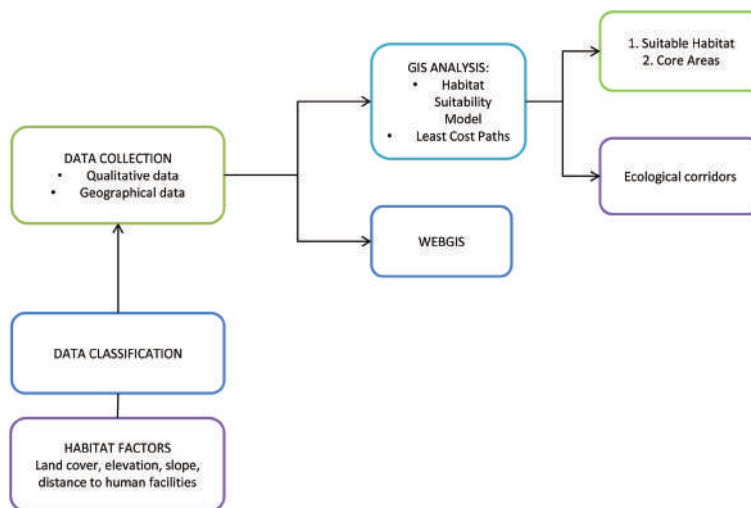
HABITAT FACTORS
Land cover, elevation, slope, distance to human facilities

DATA CLASSIFICATION

DATA COLLECTION
• Qualitative data
• Geographical data

GIS ANALYSIS:
• Habitat Suitability Model
• Least Cost Paths

WEBGIS

1. Suitable Habitat
2. Core Areas

Ecological corridors